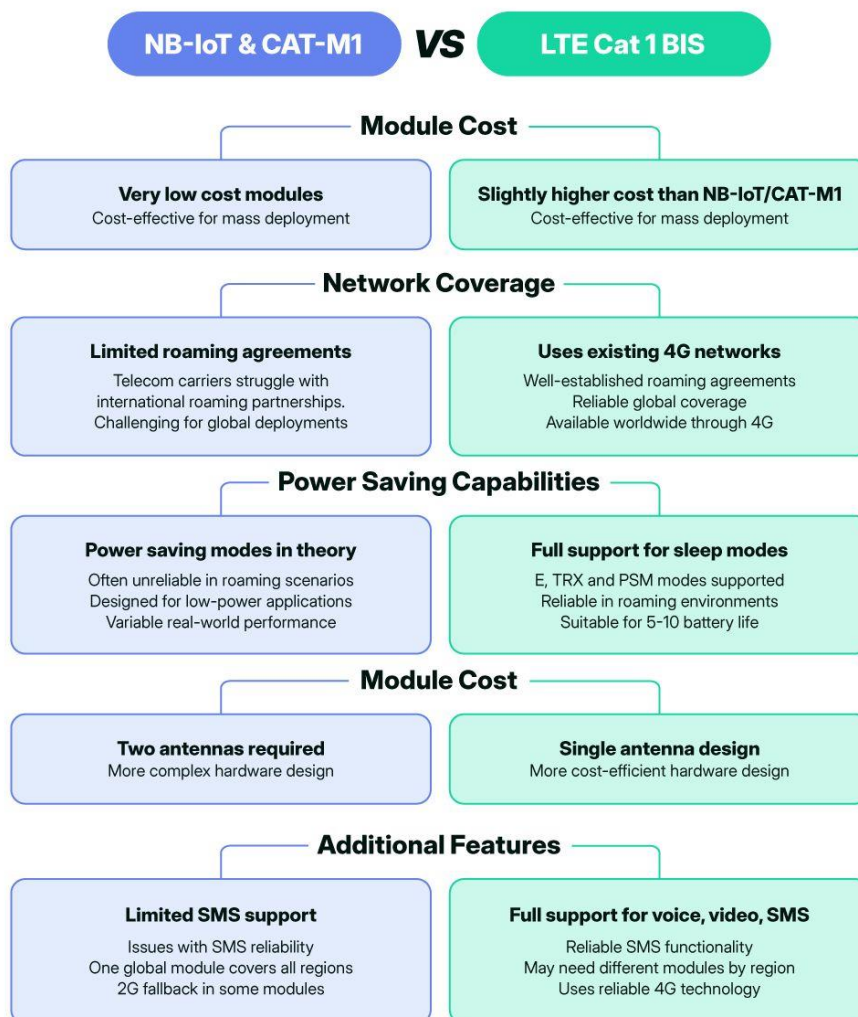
NB-IoT & CAT-M1

VS

LTE Cat 1 BIS

Module Cost

Very low cost modules
Cost-effective for mass deployment

Slightly higher cost than NB-IoT/CAT-M1
Cost-effective for mass deployment

Network Coverage

Limited roaming agreements
Telecom carriers struggle with international roaming partnerships.
Challenging for global deployments

Uses existing 4G networks
Well-established roaming agreements
Reliable global coverage
Available worldwide through 4G

Power Saving Capabilities

Power saving modes in theory
Often unreliable in roaming scenarios
Designed for low-power applications
Variable real-world performance

Full support for sleep modes
E, TRX and PSM modes supported
Reliable in roaming environments
Suitable for 5-10 battery life

Module Cost

Two antennas required
More complex hardware design

Single antenna design
More cost-efficient hardware design

Additional Features

Limited SMS support
Issues with SMS reliability
One global module covers all regions
2G fallback in some modules

Full support for voice, video, SMS
Reliable SMS functionality
May need different modules by region
Uses reliable 4G technology